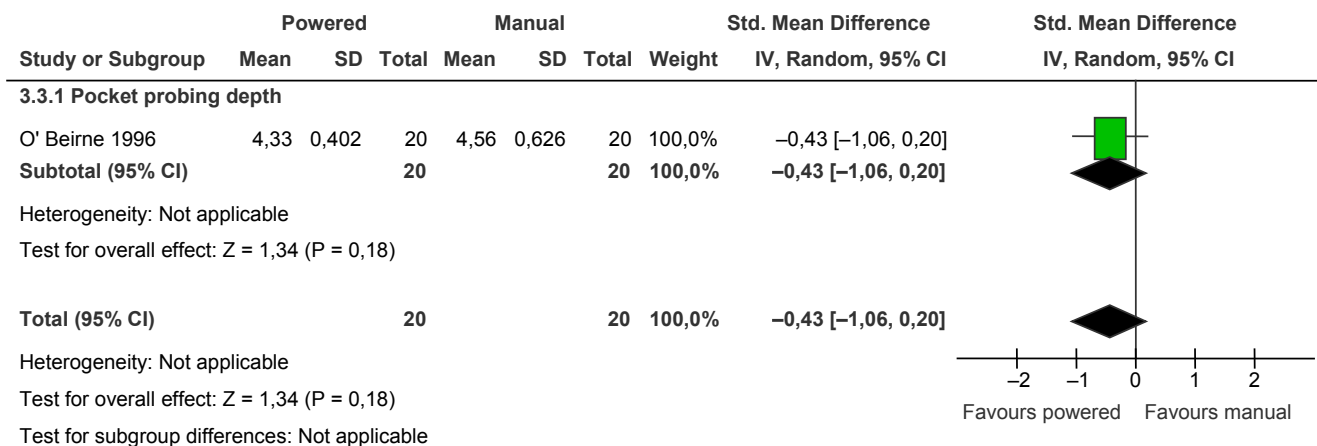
| | Powered | | | Manual | | | | Std. Mean Difference | Std. Mean Difference |
|---|---|---|---|---|---|---|---|---|---|
| Study or Subgroup | Mean | SD | Total | Mean | SD | Total | Weight | IV, Random, 95% CI | IV, Random, 95% CI |
| **3.3.1 Pocket probing depth** | | | | | | | | | |
| O' Beirne 1996 | 4,33 | 0,402 | 20 | 4,56 | 0,626 | 20 | 100,0% | –0,43 [–1,06, 0,20] | |
| **Subtotal (95% CI)** | | | **20** | | | **20** | **100,0%** | **–0,43 [–1,06, 0,20]** | |
| Heterogeneity: Not applicable | | | | | | | | | |
| Test for overall effect: Z = 1,34 (P = 0,18) | | | | | | | | | |
| **Total (95% CI)** | | | **20** | | | **20** | **100,0%** | **–0,43 [–1,06, 0,20]** | |
| Heterogeneity: Not applicable | | | | | | | | | |
| Test for overall effect: Z = 1,34 (P = 0,18) | | | | | | | | | |
| Test for subgroup differences: Not applicable | | | | | | | | | |

–2 –1 0 1 2
Favours powered Favours manual